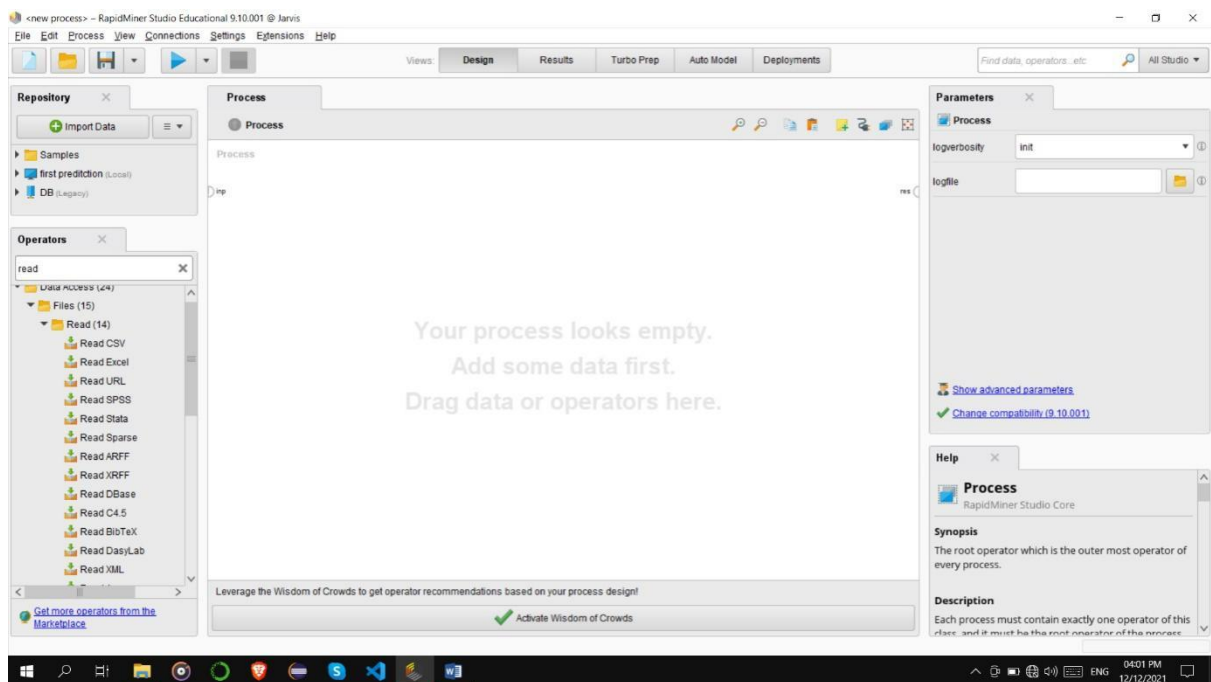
<new process> – RapidMiner Studio Educational 9.10.001 @ Jarvis
File Edit Process View Connections Settings Extensions Help

Views: Design Results Turbo Prep Auto Model Deployments

Find data, operators...etc All Studio

Repository
Import Data
Samples
first preditction (Local)
DB (Legacy)

Operators
read
Data Access (24)
Files (15)
Read (14)
Read CSV
Read Excel
Read URL
Read SPSS
Read Stata
Read Sparse
Read ARFF
Read XRFF
Read DBase
Read C4.5
Read BibTeX
Read DasyLab
Read XML

Get more operators from the Marketplace

Process
Process
Process
inp
res

Your process looks empty.
Add some data first.
Drag data or operators here.

Leverage the Wisdom of Crowds to get operator recommendations based on your process design!
Activate Wisdom of Crowds

Parameters
Process
logverbosity init
logfile

Show advanced parameters
Change compatibility (9.10.001)

Help
Process
RapidMiner Studio Core

Synopsis
The root operator which is the outer most operator of every process.

Description
Each process must contain exactly one operator of this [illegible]

ENG 04:01 PM 12/12/2021